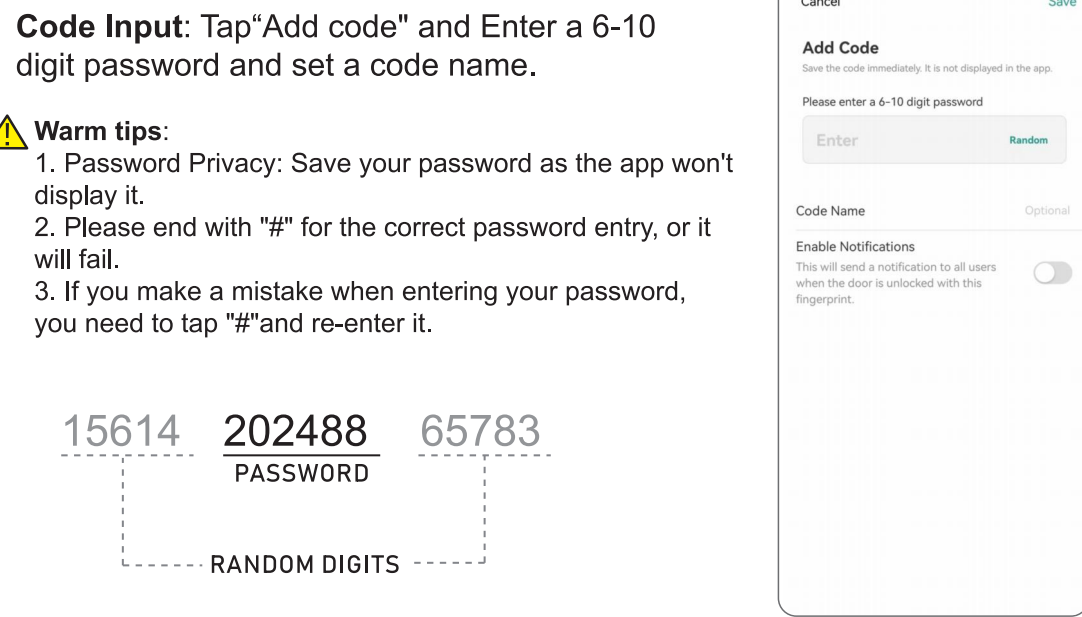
**Code Input**: Tap“Add code" and Enter a 6-10 digit password and set a code name.

**Warm tips**:
1. Password Privacy: Save your password as the app won't display it.
2. Please end with "#" for the correct password entry, or it will fail.
3. If you make a mistake when entering your password, you need to tap "#"and re-enter it.

15614 202488 65783
PASSWORD
RANDOM DIGITS

Cancel Save

Add Code
Save the code immediately. It is not displayed in the app.
Please enter a 6-10 digit password
Enter Random

Code Name Optional

Enable Notifications
This will send a notification to all users when the door is unlocked with this fingerprint.